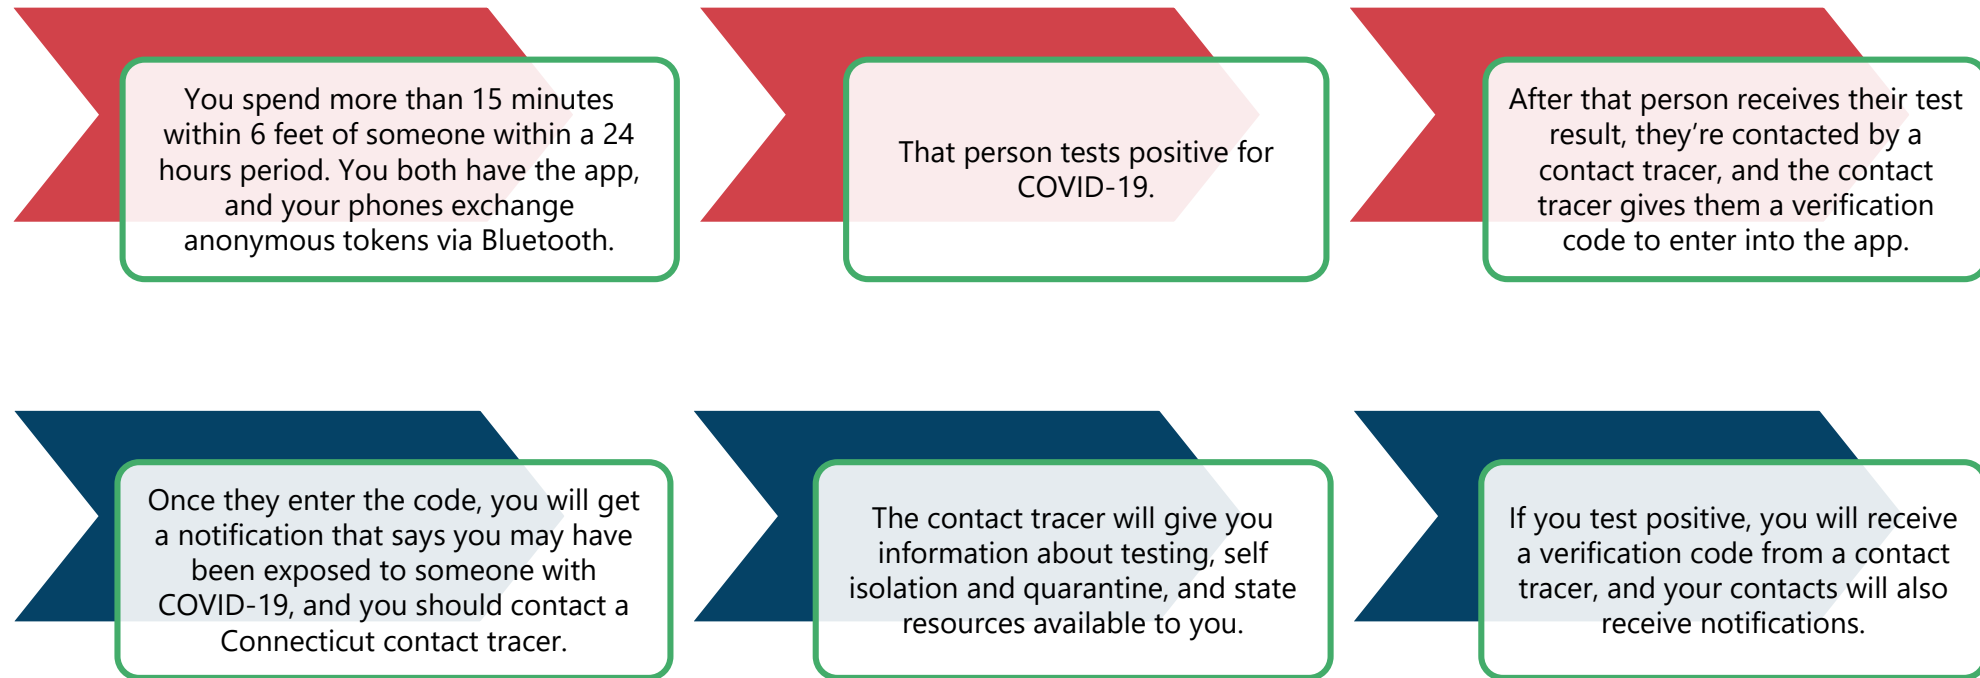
You spend more than 15 minutes within 6 feet of someone within a 24 hours period. You both have the app, and your phones exchange anonymous tokens via Bluetooth.

That person tests positive for COVID-19.

After that person receives their test result, they're contacted by a contact tracer, and the contact tracer gives them a verification code to enter into the app.

Once they enter the code, you will get a notification that says you may have been exposed to someone with COVID-19, and you should contact a Connecticut contact tracer.

The contact tracer will give you information about testing, self isolation and quarantine, and state resources available to you.

If you test positive, you will receive a verification code from a contact tracer, and your contacts will also receive notifications.